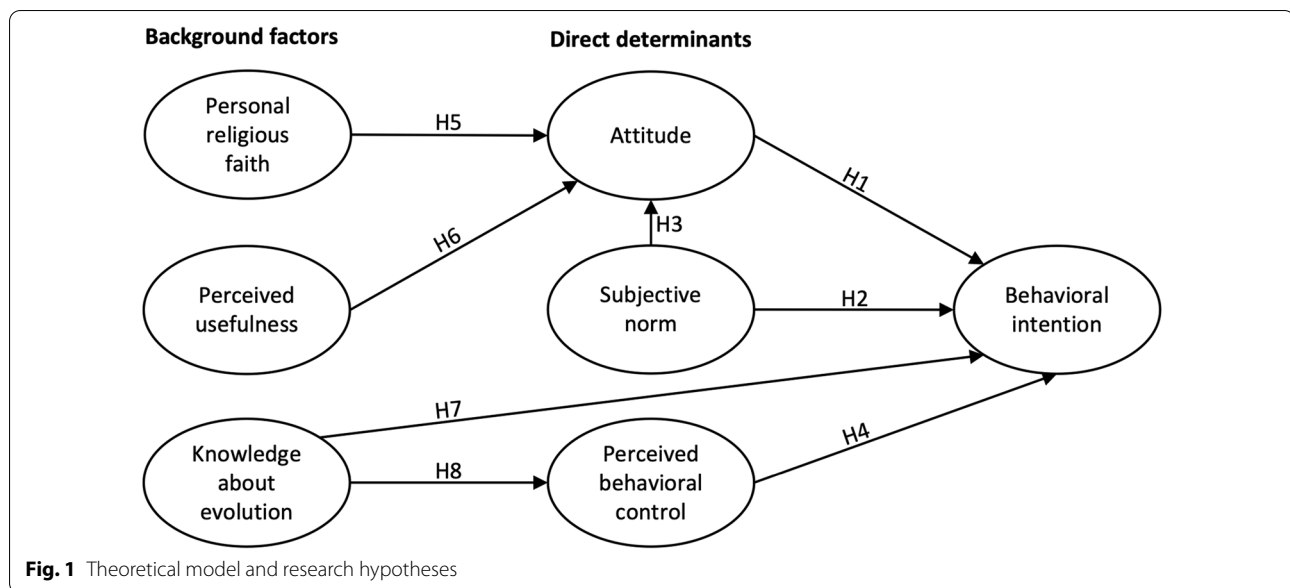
Background factors

Direct determinants

Personal religious faith

H5

Attitude

H1

H6

H3

Perceived usefulness

Subjective norm

H2

Behavioral intention

H7

Knowledge about evolution

H8

Perceived behavioral control

H4

Fig. 1 Theoretical model and research hypotheses